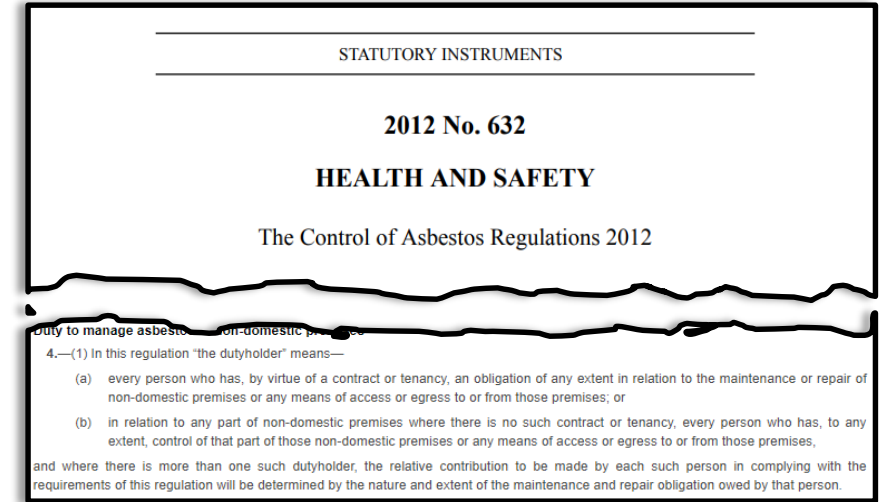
STATUTORY INSTRUMENTS

2012 No. 632

HEALTH AND SAFETY

The Control of Asbestos Regulations 2012

Duty to manage asbest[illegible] non-domestic pr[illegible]

4.—(1) In this regulation "the dutyholder" means—

(a) every person who has, by virtue of a contract or tenancy, an obligation of any extent in relation to the maintenance or repair of non-domestic premises or any means of access or egress to or from those premises; or

(b) in relation to any part of non-domestic premises where there is no such contract or tenancy, every person who has, to any extent, control of that part of those non-domestic premises or any means of access or egress to or from those premises,

and where there is more than one such dutyholder, the relative contribution to be made by each such person in complying with the requirements of this regulation will be determined by the nature and extent of the maintenance and repair obligation owed by that person.